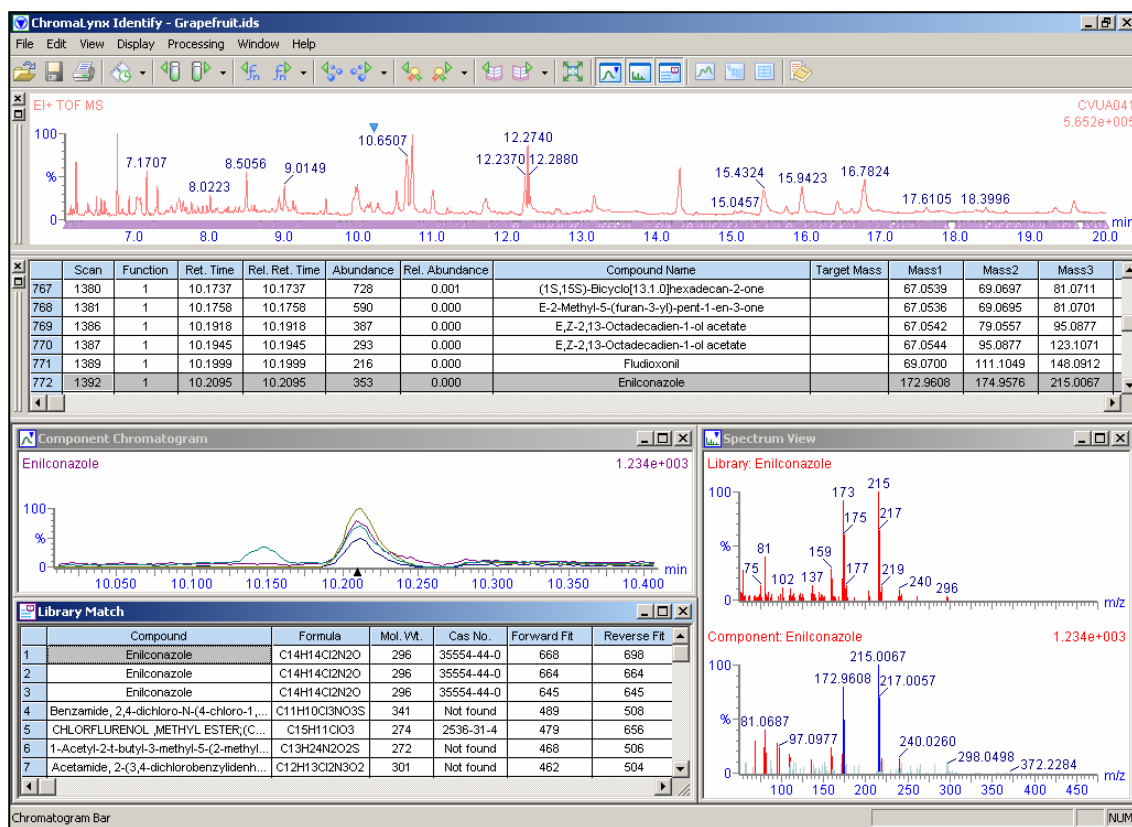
ChromaLynx Identify - Grapefruit.ids

File Edit View Display Processing Window Help

EI+ TOF MS
CVUA041
5.652e+005
100
%
0
7.1707
8.0223
8.5056
9.0149
10.6507
12.2740
12.2370
12.2880
15.4324
15.0457
15.9423
16.7824
17.6105
18.3996
7.0 8.0 9.0 10.0 11.0 12.0 13.0 14.0 15.0 16.0 17.0 18.0 19.0 20.0
min

| | Scan | Function | Ret. Time | Rel. Ret. Time | Abundance | Rel. Abundance | Compound Name | Target Mass | Mass1 | Mass2 | Mass3 |
|---|---|---|---|---|---|---|---|---|---|---|---|
| 767 | 1380 | 1 | 10.1737 | 10.1737 | 728 | 0.001 | (1S,15S)-Bicyclo[13.1.0]hexadecan-2-one | | 67.0539 | 69.0697 | 81.0711 |
| 768 | 1381 | 1 | 10.1758 | 10.1758 | 590 | 0.000 | E-2-Methyl-5-(furan-3-yl)-pent-1-en-3-one | | 67.0536 | 69.0695 | 81.0701 |
| 769 | 1386 | 1 | 10.1918 | 10.1918 | 387 | 0.000 | E,Z-2,13-Octadecadien-1-ol acetate | | 67.0542 | 79.0557 | 95.0877 |
| 770 | 1387 | 1 | 10.1945 | 10.1945 | 293 | 0.000 | E,Z-2,13-Octadecadien-1-ol acetate | | 67.0544 | 95.0877 | 123.1071 |
| 771 | 1389 | 1 | 10.1999 | 10.1999 | 216 | 0.000 | Fludioxonil | | 69.0700 | 111.1049 | 148.0912 |
| 772 | 1392 | 1 | 10.2095 | 10.2095 | 353 | 0.000 | Enilconazole | | 172.9608 | 174.9576 | 215.0067 |

Component Chromatogram
Enilconazole
1.234e+003
100
%
0
10.050 10.100 10.150 10.200 10.250 10.300 10.350 10.400
min

Spectrum View
Library: Enilconazole
100
%
0
75
81
102
137
159
173
175
177
215
217
219
240
296
m/z

Component: Enilconazole
1.234e+003
100
%
0
81.0687
97.0977
172.9608
215.0067
217.0057
240.0260
298.0498
372.2284
100 150 200 250 300 350 400 450
m/z

Library Match

| | Compound | Formula | Mol. Wt. | Cas No. | Forward Fit | Reverse Fit |
|---|---|---|---|---|---|---|
| 1 | Enilconazole | C14H14Cl2N2O | 296 | 35554-44-0 | 668 | 698 |
| 2 | Enilconazole | C14H14Cl2N2O | 296 | 35554-44-0 | 664 | 664 |
| 3 | Enilconazole | C14H14Cl2N2O | 296 | 35554-44-0 | 645 | 645 |
| 4 | Benzamide, 2,4-dichloro-N-(4-chloro-1,... | C11H10Cl3NO3S | 341 | Not found | 489 | 508 |
| 5 | CHLORFLURENOL ,METHYL ESTER;(C.... | C15H11ClO3 | 274 | 2536-31-4 | 479 | 656 |
| 6 | 1-Acetyl-2-t-butyl-3-methyl-5-(2-methyl... | C13H24N2O2S | 272 | Not found | 468 | 506 |
| 7 | Acetamide, 2-(3,4-dichlorobenzylidenh... | C12H13Cl2N3O2 | 301 | Not found | 462 | 504 |

Chromatogram Bar
NUM